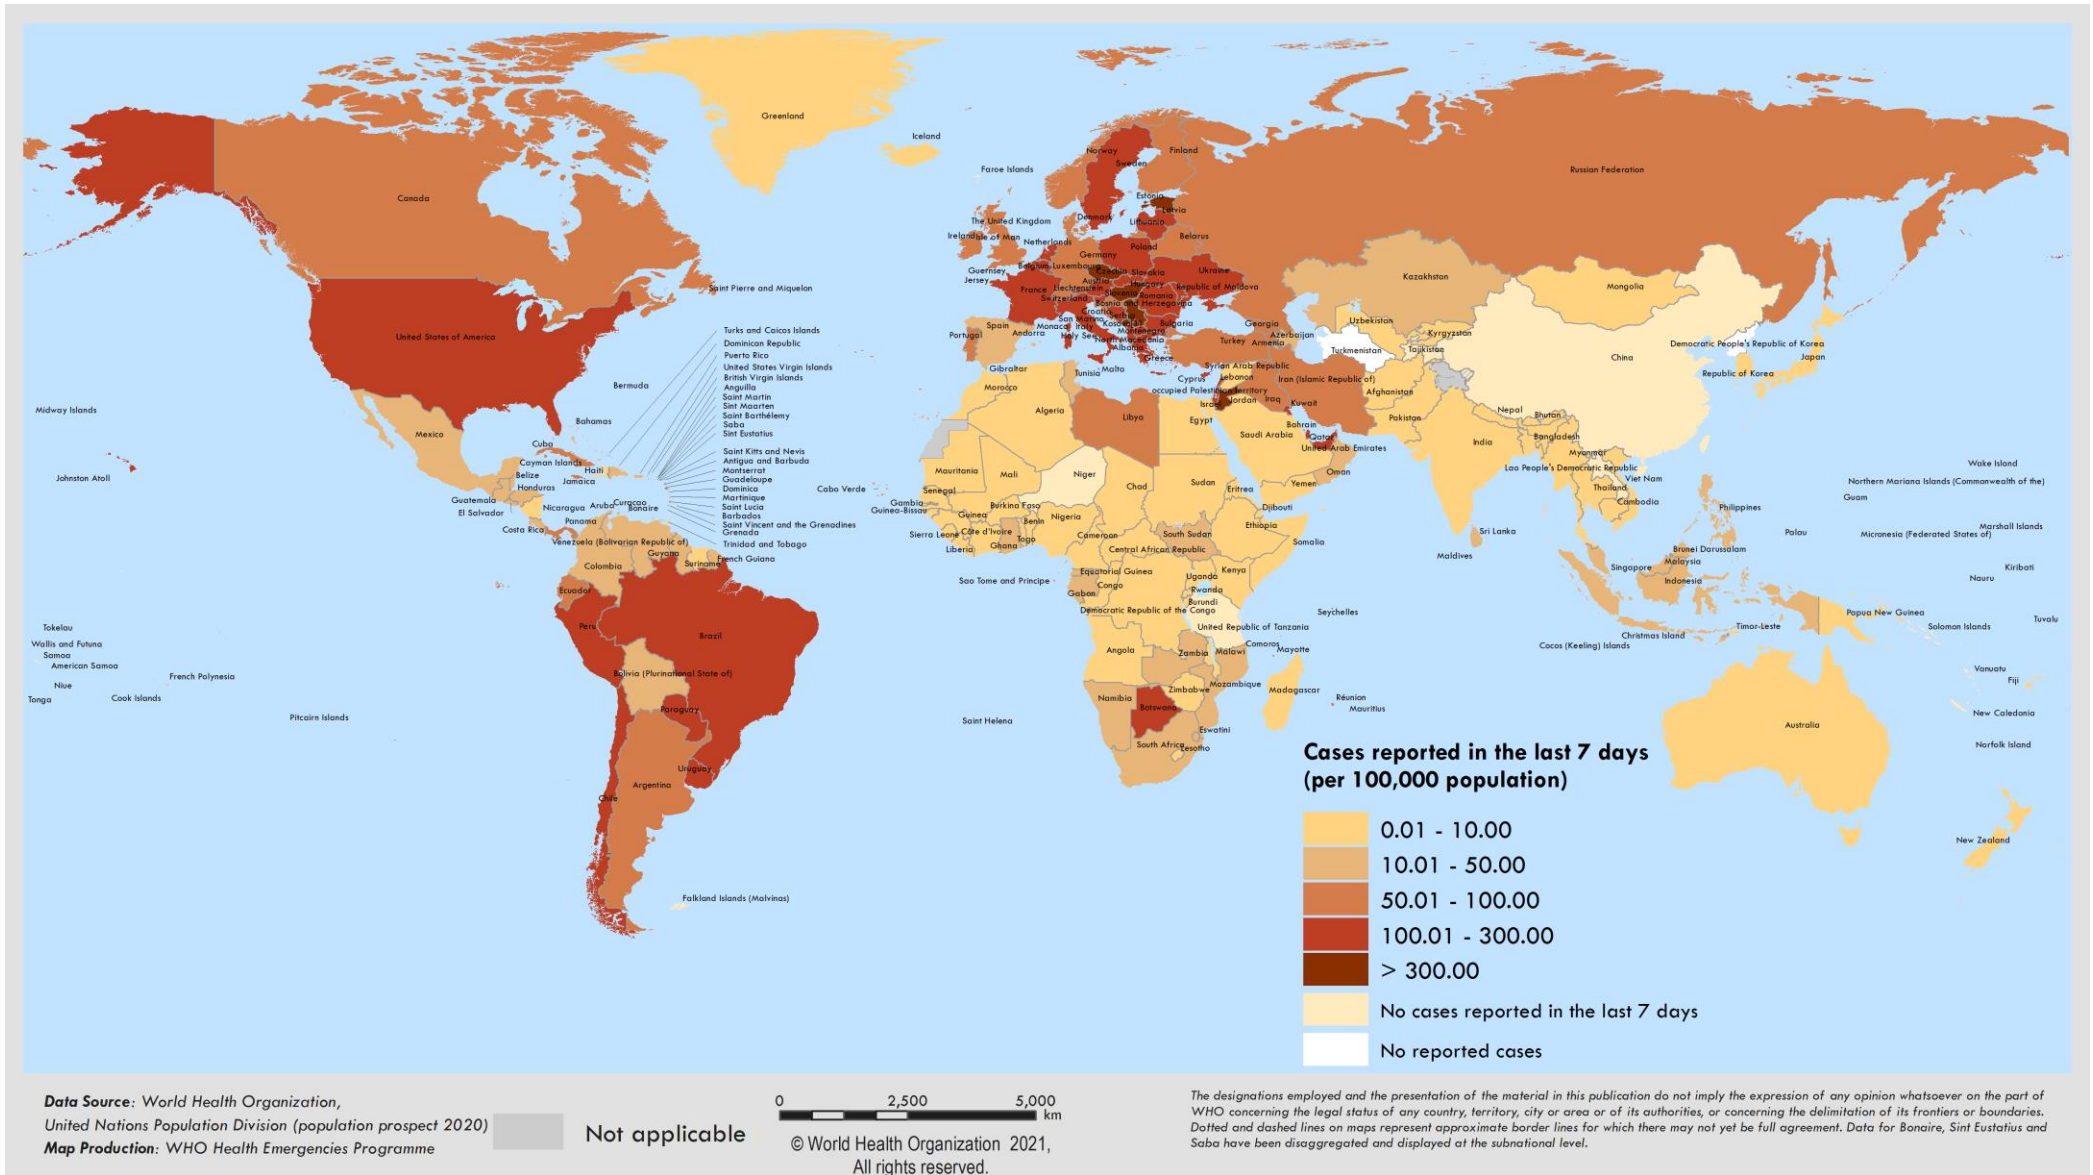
Greenland
Iceland
Faroe Islands
Norway
Sweden
Finland
Estonia
Latvia
Lithuania
Russian Federation
Canada
The United Kingdom
Isle of Man
Ireland
Denmark
Netherlands
Belarus
Poland
Germany
Belgium
Luxembourg
Czechia
Slovakia
Ukraine
Guernsey
Jersey
France
Liechtenstein
Austria
Hungary
Republic of Moldova
Switzerland
Slovenia
Romania
Croatia
Bosnia and Herzegovina
Serbia
Bulgaria
San Marino
Kosovo
Montenegro
Monaco
Italy
North Macedonia
Holy See
Albania
Greece
Spain
Andorra
Portugal
Georgia
Azerbaijan
Armenia
Turkey
Kazakhstan
Mongolia
Uzbekistan
Kyrgyzstan
Turkmenistan
Tajikistan
Democratic People's Republic of Korea
Japan
Republic of Korea
China
Saint Pierre and Miquelon
United States of America
Turks and Caicos Islands
Dominican Republic
Puerto Rico
United States Virgin Islands
British Virgin Islands
Anguilla
Saint Martin
Sint Maarten
Saint Barthélemy
Saba
Sint Eustatius
Saint Kitts and Nevis
Antigua and Barbuda
Montserrat
Guadeloupe
Dominica
Martinique
Saint Lucia
Barbados
Saint Vincent and the Grenadines
Grenada
Trinidad and Tobago
Bermuda
Bahamas
Midway Islands
Mexico
Cuba
Cayman Islands
Haiti
Belize
Jamaica
Honduras
Johnston Atoll
Guatemala
El Salvador
Nicaragua
Aruba
Curaçao
Bonaire
Costa Rica
Panama
Venezuela (Bolivarian Republic of)
Guyana
Suriname
French Guiana
Colombia
Ecuador
Peru
Brazil
Bolivia (Plurinational State of)
Paraguay
Chile
Argentina
Uruguay
Falkland Islands (Malvinas)
Cabo Verde
Gibraltar
Malta
Tunisia
Cyprus
Syrian Arab Republic
Lebanon
occupied Palestinian territory
Israel
Jordan
Iraq
Iran (Islamic Republic of)
Kuwait
Afghanistan
Pakistan
Bahrain
Qatar
United Arab Emirates
Morocco
Algeria
Libya
Egypt
Saudi Arabia
Nepal
Bhutan
Bangladesh
India
Myanmar
Lao People's Democratic Republic
Viet Nam
Thailand
Cambodia
Philippines
Oman
Yemen
Mauritania
Mali
Niger
Chad
Sudan
Eritrea
Djibouti
Senegal
Gambia
Guinea-Bissau
Guinea
Burkina Faso
Benin
Nigeria
Ethiopia
Sierra Leone
Côte d'Ivoire
Togo
Liberia
Ghana
Cameroon
South Sudan
Somalia
Central African Republic
Sri Lanka
Maldives
Equatorial Guinea
Congo
Gabon
Kenya
Uganda
Rwanda
Burundi
Democratic Republic of the Congo
United Republic of Tanzania
Seychelles
Sao Tome and Principe
Angola
Zambia
Malawi
Comoros
Mayotte
Mozambique
Zimbabwe
Madagascar
Namibia
Botswana
Réunion
Mauritius
Eswatini
South Africa
Lesotho
Saint Helena
Brunei Darussalam
Malaysia
Singapore
Indonesia
Palau
Micronesia (Federated States of)
Marshall Islands
Wake Island
Northern Mariana Islands (Commonwealth of the)
Guam
Kiribati
Nauru
Papua New Guinea
Solomon Islands
Tuvalu
Timor-Leste
Christmas Island
Cocos (Keeling) Islands
Vanuatu
Fiji
New Caledonia
Norfolk Island
Australia
New Zealand
Tokelau
Wallis and Futuna
Samoa
American Samoa
Niue
Tonga
Cook Islands
French Polynesia
Pitcairn Islands

Cases reported in the last 7 days (per 100,000 population)
0.01 - 10.00
10.01 - 50.00
50.01 - 100.00
100.01 - 300.00
> 300.00
No cases reported in the last 7 days
No reported cases

Data Source: World Health Organization, United Nations Population Division (population prospect 2020)
Map Production: WHO Health Emergencies Programme

Not applicable

0 2,500 5,000 km

© World Health Organization 2021, All rights reserved.

The designations employed and the presentation of the material in this publication do not imply the expression of any opinion whatsoever on the part of WHO concerning the legal status of any country, territory, city or area or of its authorities, or concerning the delimitation of its frontiers or boundaries. Dotted and dashed lines on maps represent approximate border lines for which there may not yet be full agreement. Data for Bonaire, Sint Eustatius and Saba have been disaggregated and displayed at the subnational level.